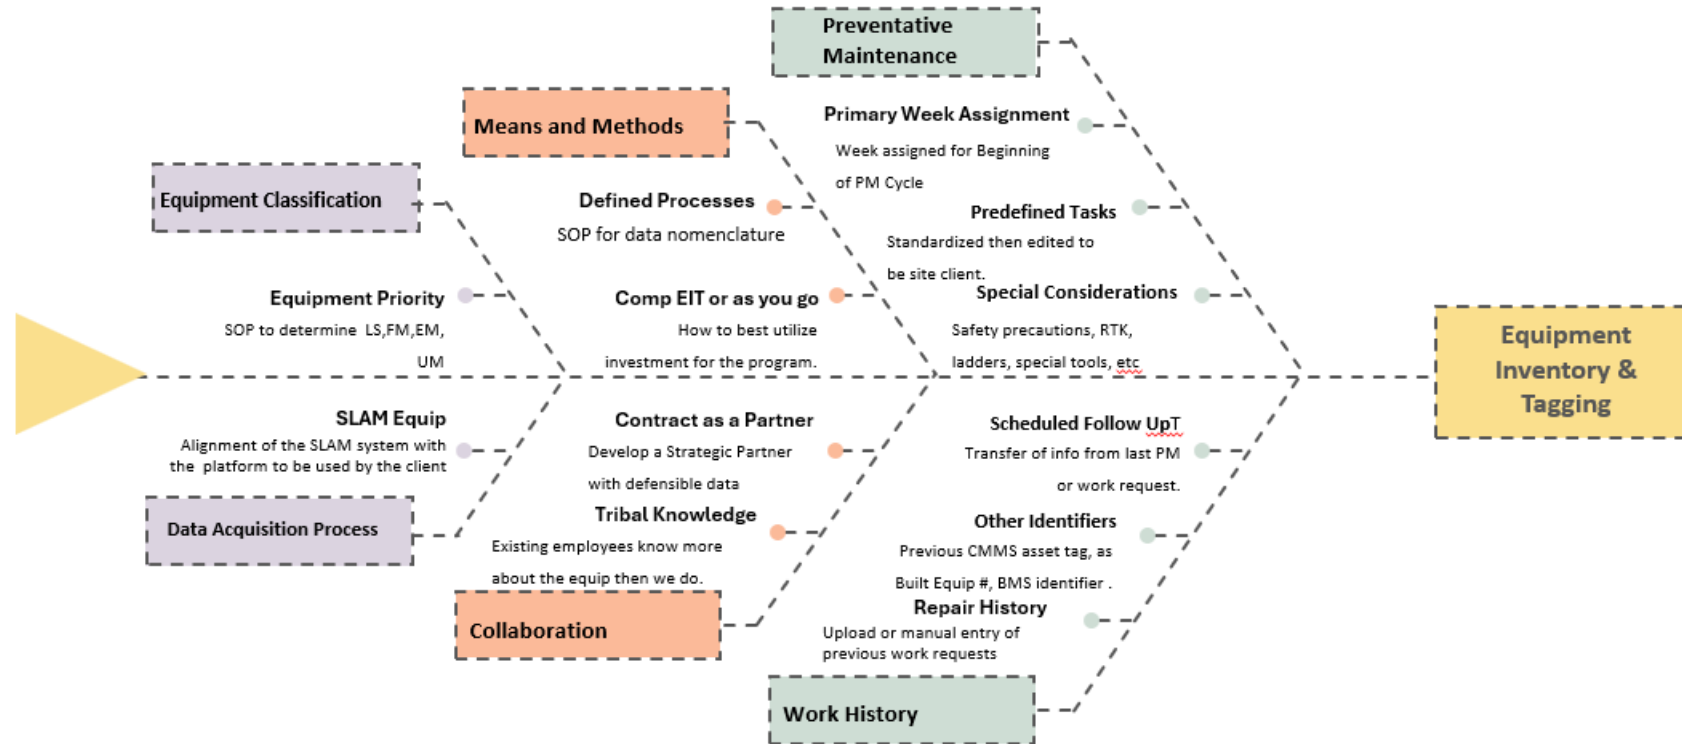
Preventative Maintenance

Means and Methods

Equipment Classification

Primary Week Assignment

Week assigned for Beginning of PM Cycle

Defined Processes

SOP for data nomenclature

Predefined Tasks

Standardized then edited to be site client.

Equipment Priority

SOP to determine LS,FM,EM, UM

Comp EIT or as you go

How to best utilize investment for the program.

Special Considerations

Safety precautions, RTK, ladders, special tools, etc

Equipment Inventory & Tagging

SLAM Equip

Alignment of the SLAM system with the platform to be used by the client

Contract as a Partner

Develop a Strategic Partner with defensible data

Scheduled Follow UpT

Transfer of info from last PM or work request.

Data Acquisition Process

Tribal Knowledge

Existing employees know more about the equip then we do.

Other Identifiers

Previous CMMS asset tag, as Built Equip #, BMS identifier .

Repair History

Upload or manual entry of previous work requests

Collaboration

Work History